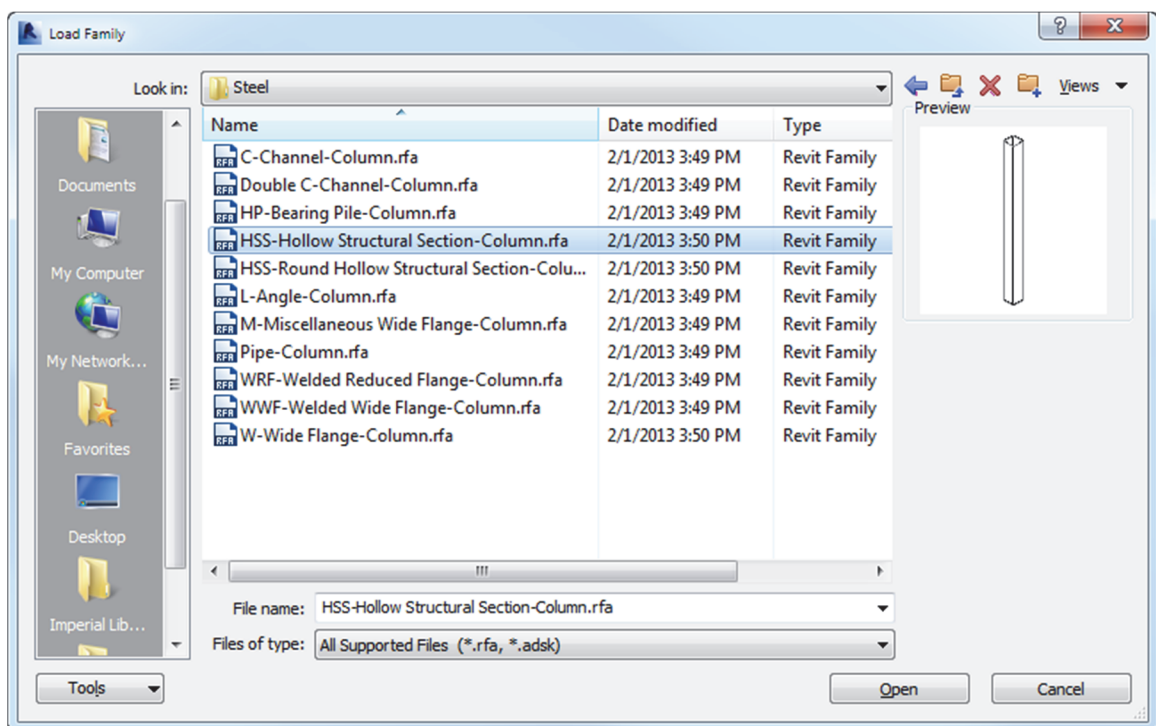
Load Family

Look in: Steel

Views

Preview

| Name | Date modified | Type |
|---|---|---|
| C-Channel-Column.rfa | 2/1/2013 3:49 PM | Revit Family |
| Double C-Channel-Column.rfa | 2/1/2013 3:49 PM | Revit Family |
| HP-Bearing Pile-Column.rfa | 2/1/2013 3:49 PM | Revit Family |
| HSS-Hollow Structural Section-Column.rfa | 2/1/2013 3:50 PM | Revit Family |
| HSS-Round Hollow Structural Section-Colu... | 2/1/2013 3:50 PM | Revit Family |
| L-Angle-Column.rfa | 2/1/2013 3:49 PM | Revit Family |
| M-Miscellaneous Wide Flange-Column.rfa | 2/1/2013 3:49 PM | Revit Family |
| Pipe-Column.rfa | 2/1/2013 3:49 PM | Revit Family |
| WRF-Welded Reduced Flange-Column.rfa | 2/1/2013 3:49 PM | Revit Family |
| WWF-Welded Wide Flange-Column.rfa | 2/1/2013 3:49 PM | Revit Family |
| W-Wide Flange-Column.rfa | 2/1/2013 3:50 PM | Revit Family |

Documents

My Computer

My Network...

Favorites

Desktop

Imperial Lib...

File name: HSS-Hollow Structural Section-Column.rfa

Files of type: All Supported Files (*.rfa, *.adsk)

Tools

Open

Cancel